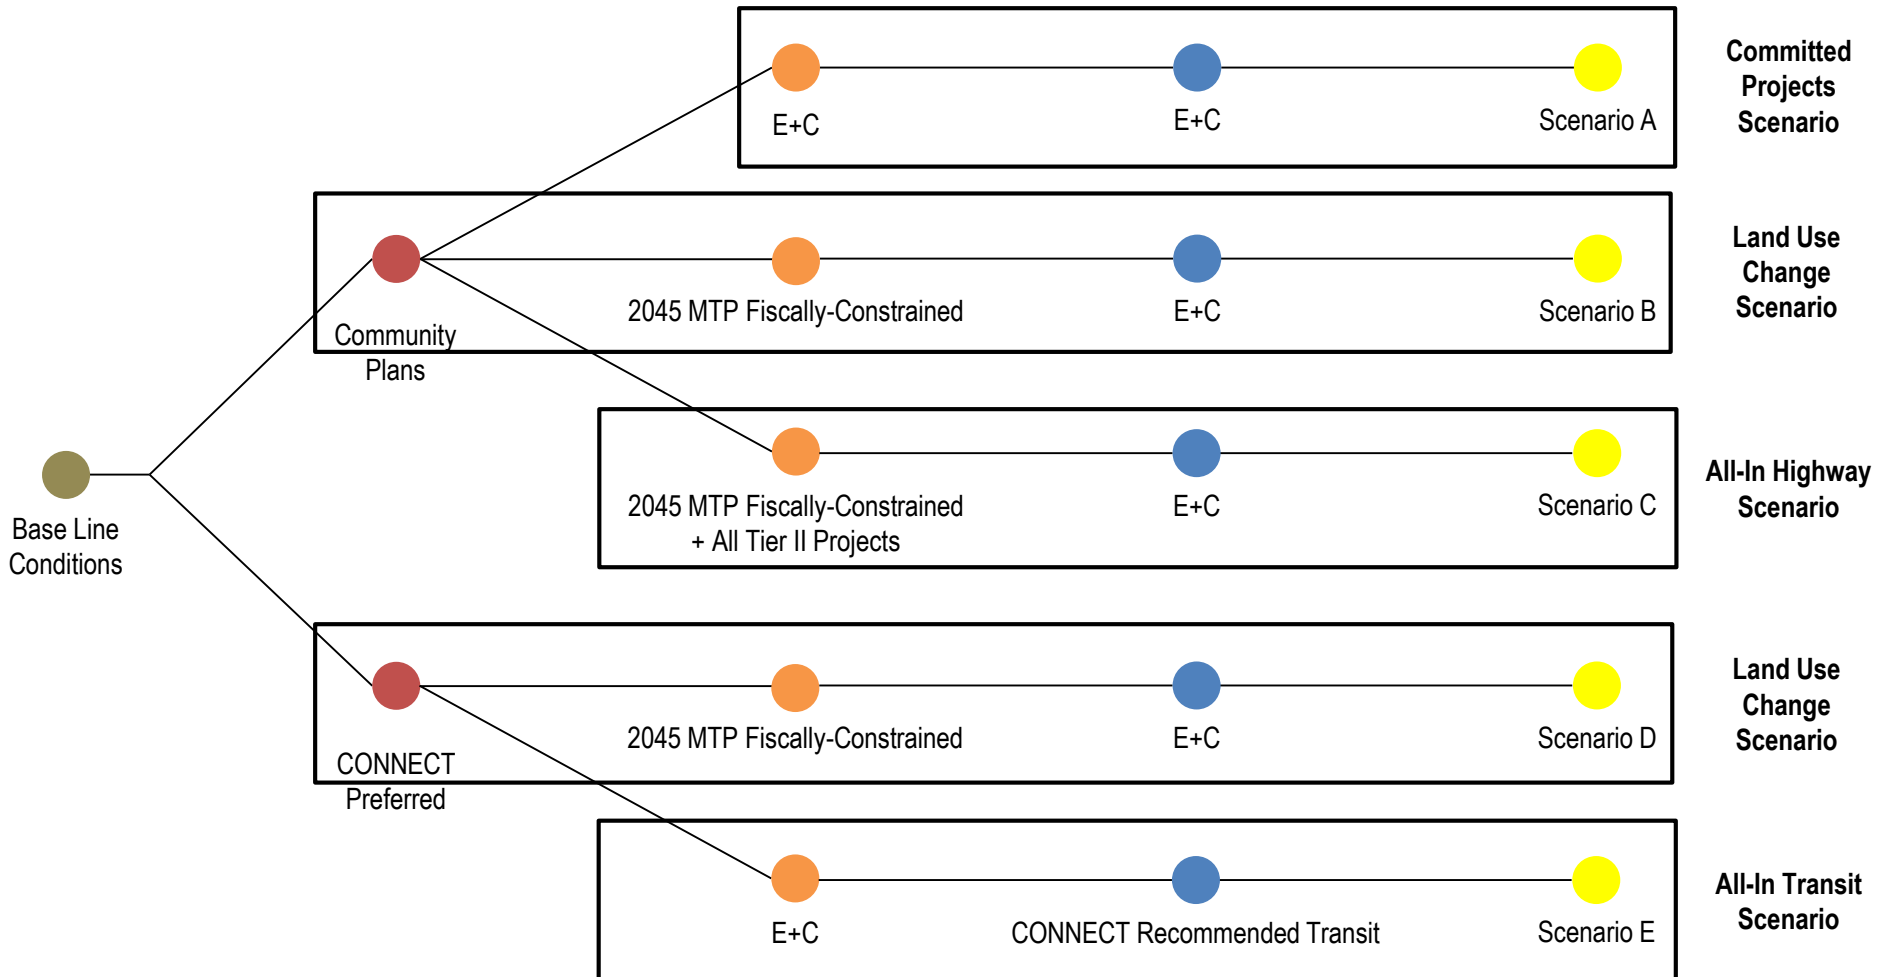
E+C

E+C

Scenario A

Committed Projects Scenario

Community Plans

2045 MTP Fiscally-Constrained

E+C

Scenario B

Land Use Change Scenario

Base Line Conditions

2045 MTP Fiscally-Constrained + All Tier II Projects

E+C

Scenario C

All-In Highway Scenario

CONNECT Preferred

2045 MTP Fiscally-Constrained

E+C

Scenario D

Land Use Change Scenario

E+C

CONNECT Recommended Transit

Scenario E

All-In Transit Scenario